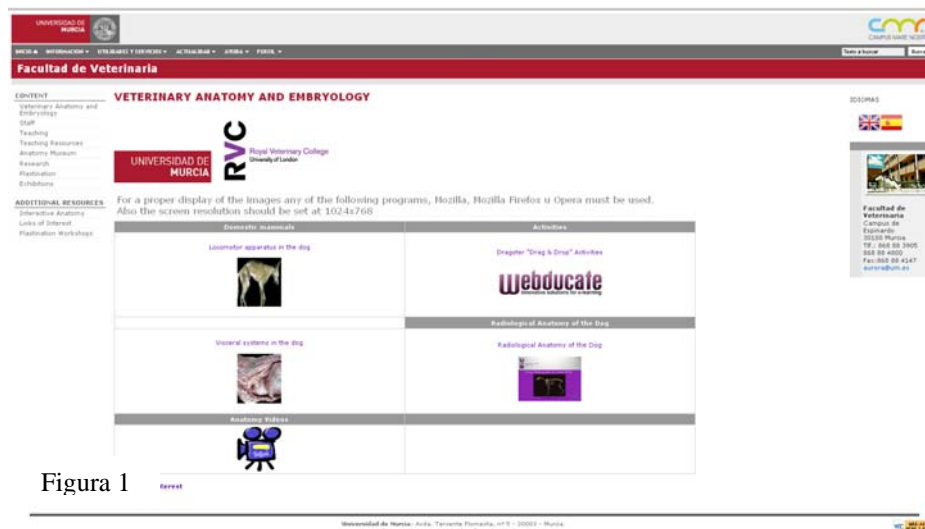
UNIVERSIDAD DE MURCIA

CAMPUS MARE NOSTRUM

INICIO ▸ INFORMACION ▾ UTILIDADES Y SERVICIOS ▾ ACTUALIDAD ▾ AYUDA ▾ PERFIL ▾

Texto a buscar

Buscar

Facultad de Veterinaria

CONTENT
Veterinary Anatomy and Embryology
Staff
Teaching
Teaching Resources
Anatomy Museum
Research
Plastination
Exhibitions

ADDITIONAL RESOURCES
Interactive Anatomy
Links of Interest
Plastination Workshops

VETERINARY ANATOMY AND EMBRYOLOGY

UNIVERSIDAD DE MURCIA

RVC Royal Veterinary College University of London

For a proper display of the images any of the following programs, Mozilla, Mozilla Firefox u Opera must be used. Also the screen resolution should be set at 1024x768

| Domestic mammals | Activities |
|---|---|
| Locomotor apparatus in the dog | Dragster "Drag & Drop" Activities Webducate Interactive solutions for e-learning |
| | Radiological Anatomy of the Dog |
| Visceral systems in the dog | Radiological Anatomy of the Dog |
| Anatomy Videos | |

Figura 1

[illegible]terest

IDIOMAS

Facultad de Veterinaria
Campus de Espinardo
30100 Murcia
Tf.: 868 88 3905
868 88 4000
Fax: 868 88 4147
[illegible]@um.es

Universidad de Murcia · Avda. Teniente Flomesta, nº 5 · 30003 · Murcia